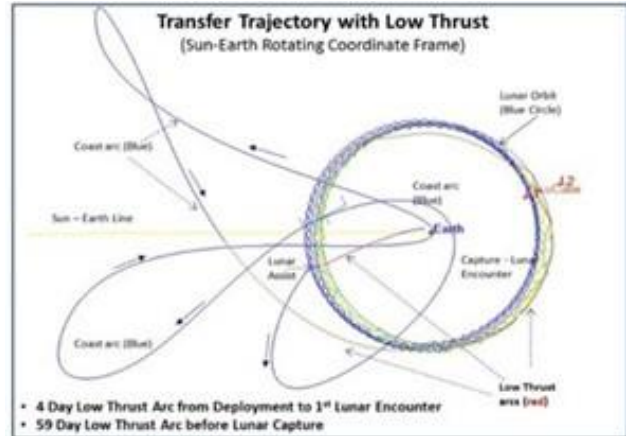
Transfer Trajectory with Low Thrust
(Sun-Earth Rotating Coordinate Frame)

Lunar Orbit (Blue Circle)

Coast arc (Blue)

L2

Coast arc (Blue)

Sun – Earth Line

Earth

Lunar Assist

Capture – Lunar Encounter

Coast arc (Blue)

Low Thrust arcs (red)

• 4 Day Low Thrust Arc from Deployment to 1st Lunar Encounter
• 59 Day Low Thrust Arc before Lunar Capture